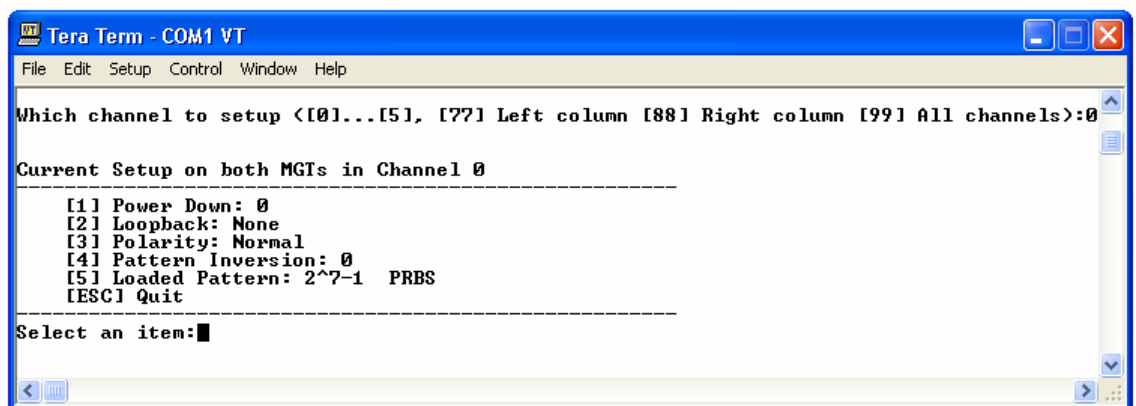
Tera Term - COM1 VT

File Edit Setup Control Window Help

Which channel to setup ([0]...[5], [77] Left column [88] Right column [99] All channels):0

Current Setup on both MGTs in Channel 0
---------------------------------------------------------
[1] Power Down: 0
[2] Loopback: None
[3] Polarity: Normal
[4] Pattern Inversion: 0
[5] Loaded Pattern: 2^7-1 PRBS
[ESC] Quit
---------------------------------------------------------
Select an item: